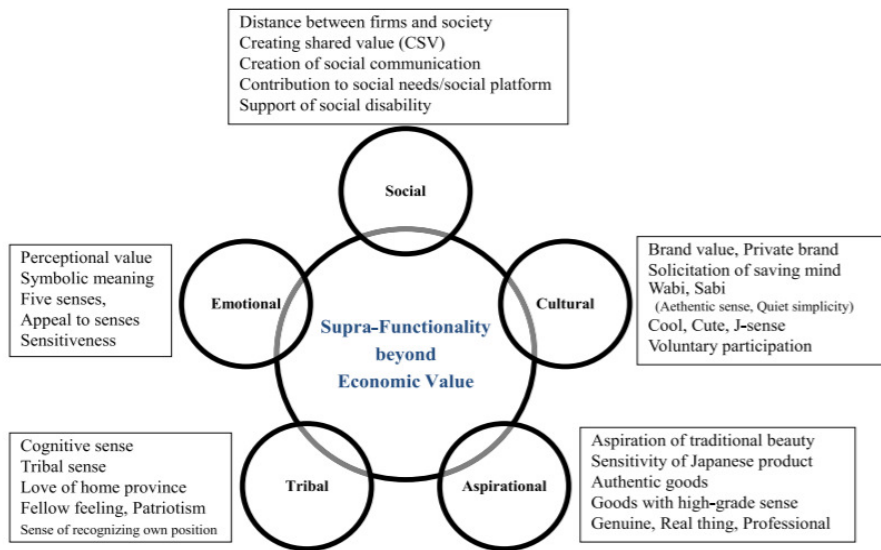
Distance between firms and society
Creating shared value (CSV)
Creation of social communication
Contribution to social needs/social platform
Support of social disability

Social

Perceptional value
Symbolic meaning
Five senses,
Appeal to senses
Sensitiveness

Emotional

Supra-Functionality beyond Economic Value

Cultural

Brand value, Private brand
Solicitation of saving mind
Wabi, Sabi
(Aethentic sense, Quiet simplicity)
Cool, Cute, J-sense
Voluntary participation

Cognitive sense
Tribal sense
Love of home province
Fellow feeling, Patriotism
Sense of recognizing own position

Tribal

Aspirational

Aspiration of traditional beauty
Sensitivity of Japanese product
Authentic goods
Goods with high-grade sense
Genuine, Real thing, Professional